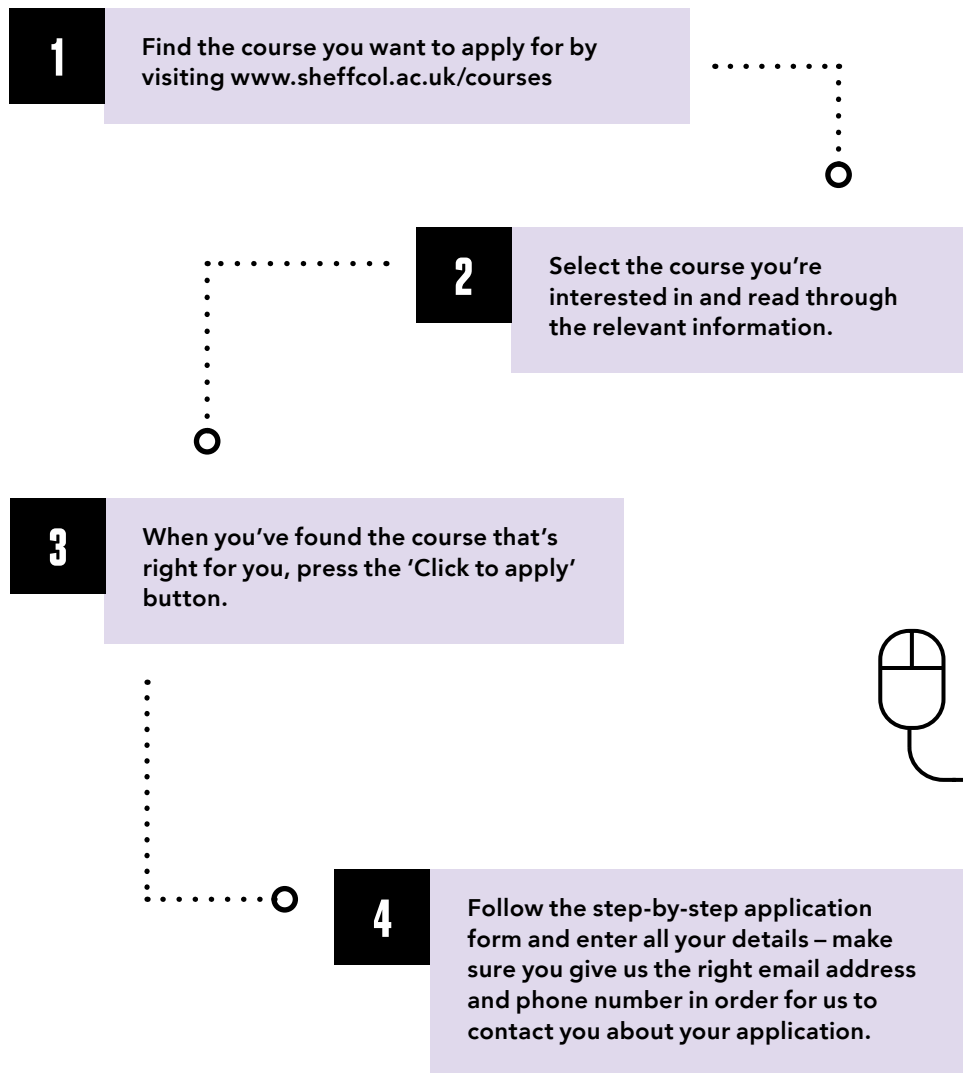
1

Find the course you want to apply for by visiting www.sheffcol.ac.uk/courses

2

Select the course you're interested in and read through the relevant information.

3

When you've found the course that's right for you, press the 'Click to apply' button.

4

Follow the step-by-step application form and enter all your details – make sure you give us the right email address and phone number in order for us to contact you about your application.